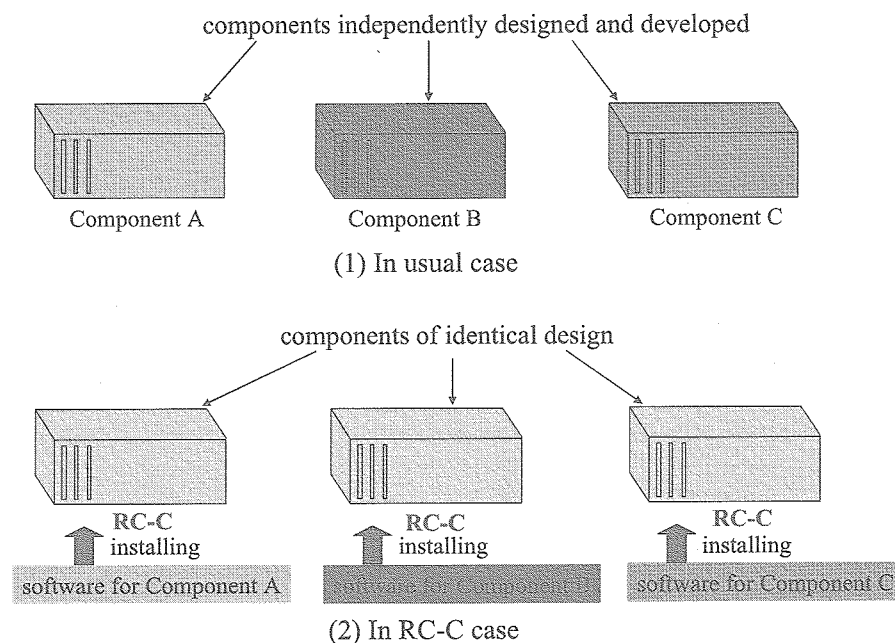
components independently designed and developed

Component A

Component B

Component C

(1) In usual case

components of identical design

RC-C installing

RC-C installing

RC-C installing

software for Component A

software for Component B

software for Component C

(2) In RC-C case